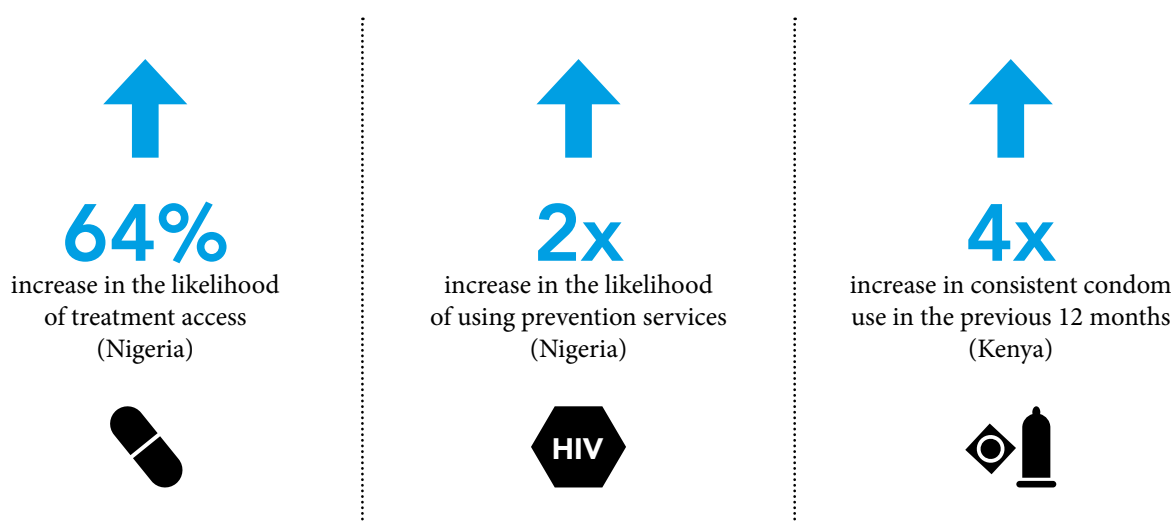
64%
increase in the likelihood of treatment access (Nigeria)

2x
increase in the likelihood of using prevention services (Nigeria)

HIV

4x
increase in consistent condom use in the previous 12 months (Kenya)